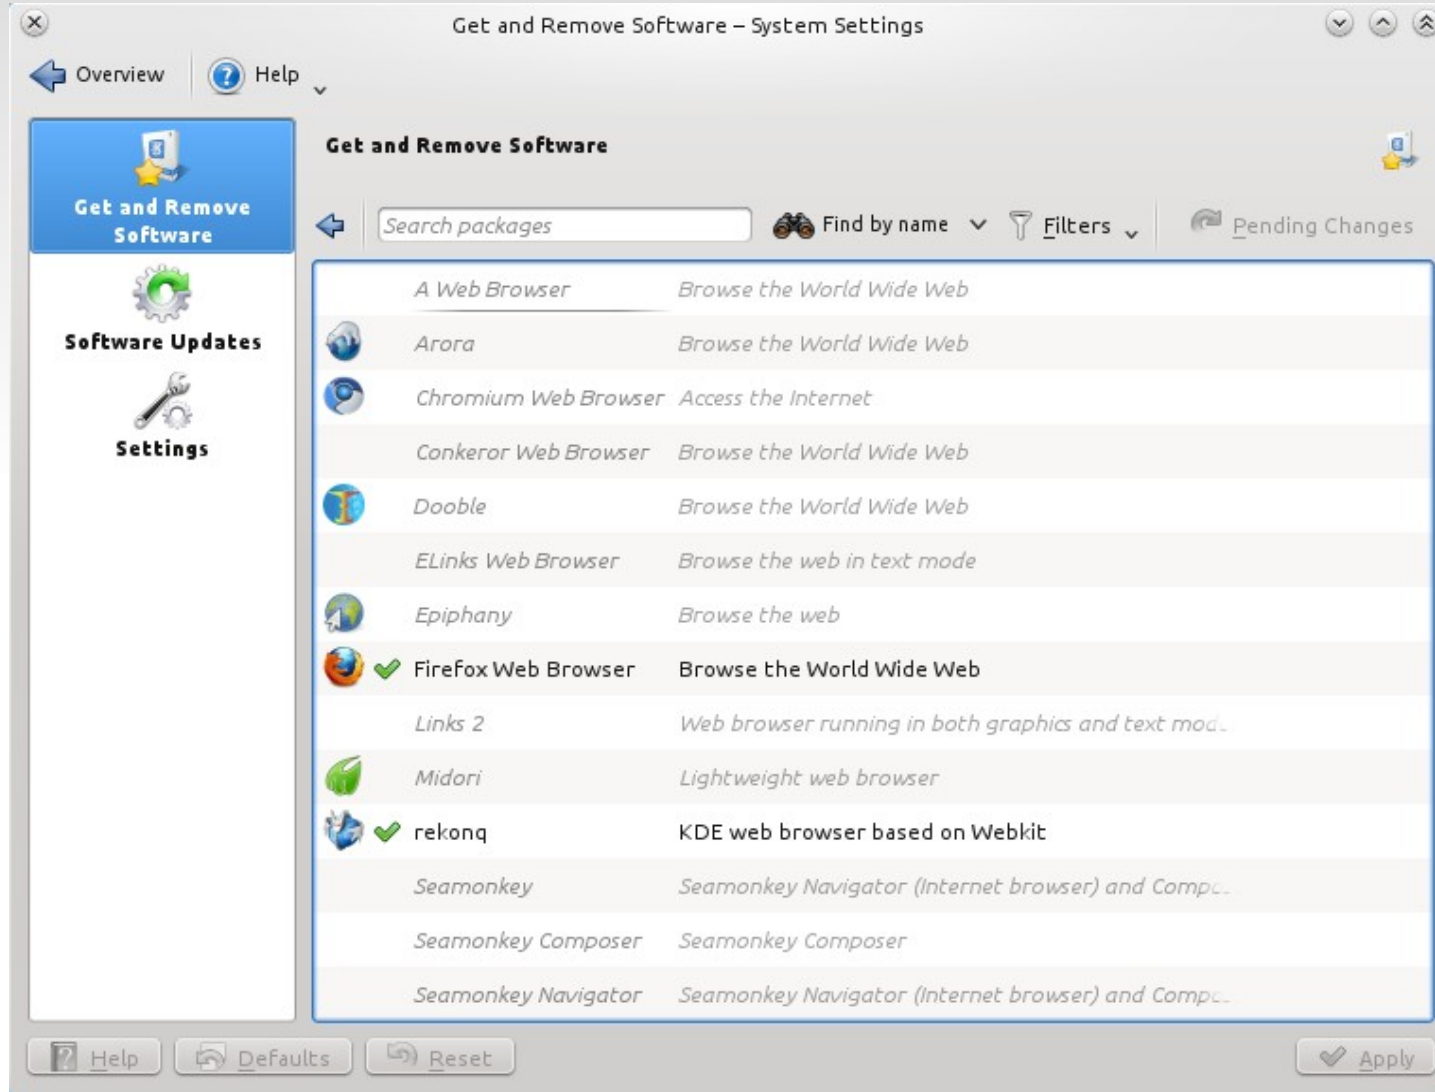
Get and Remove Software – System Settings

Overview Help

Get and Remove Software
Software Updates
Settings

Get and Remove Software

Search packages Find by name Filters Pending Changes

| | |
|---|---|
| A Web Browser | Browse the World Wide Web |
| Arora | Browse the World Wide Web |
| Chromium Web Browser | Access the Internet |
| Conkeror Web Browser | Browse the World Wide Web |
| Dooble | Browse the World Wide Web |
| ELinks Web Browser | Browse the web in text mode |
| Epiphany | Browse the web |
| Firefox Web Browser | Browse the World Wide Web |
| Links 2 | Web browser running in both graphics and text mod... |
| Midori | Lightweight web browser |
| rekonq | KDE web browser based on Webkit |
| Seamonkey | Seamonkey Navigator (Internet browser) and Compo... |
| Seamonkey Composer | Seamonkey Composer |
| Seamonkey Navigator | Seamonkey Navigator (Internet browser) and Compo... |

Help Defaults Reset Apply